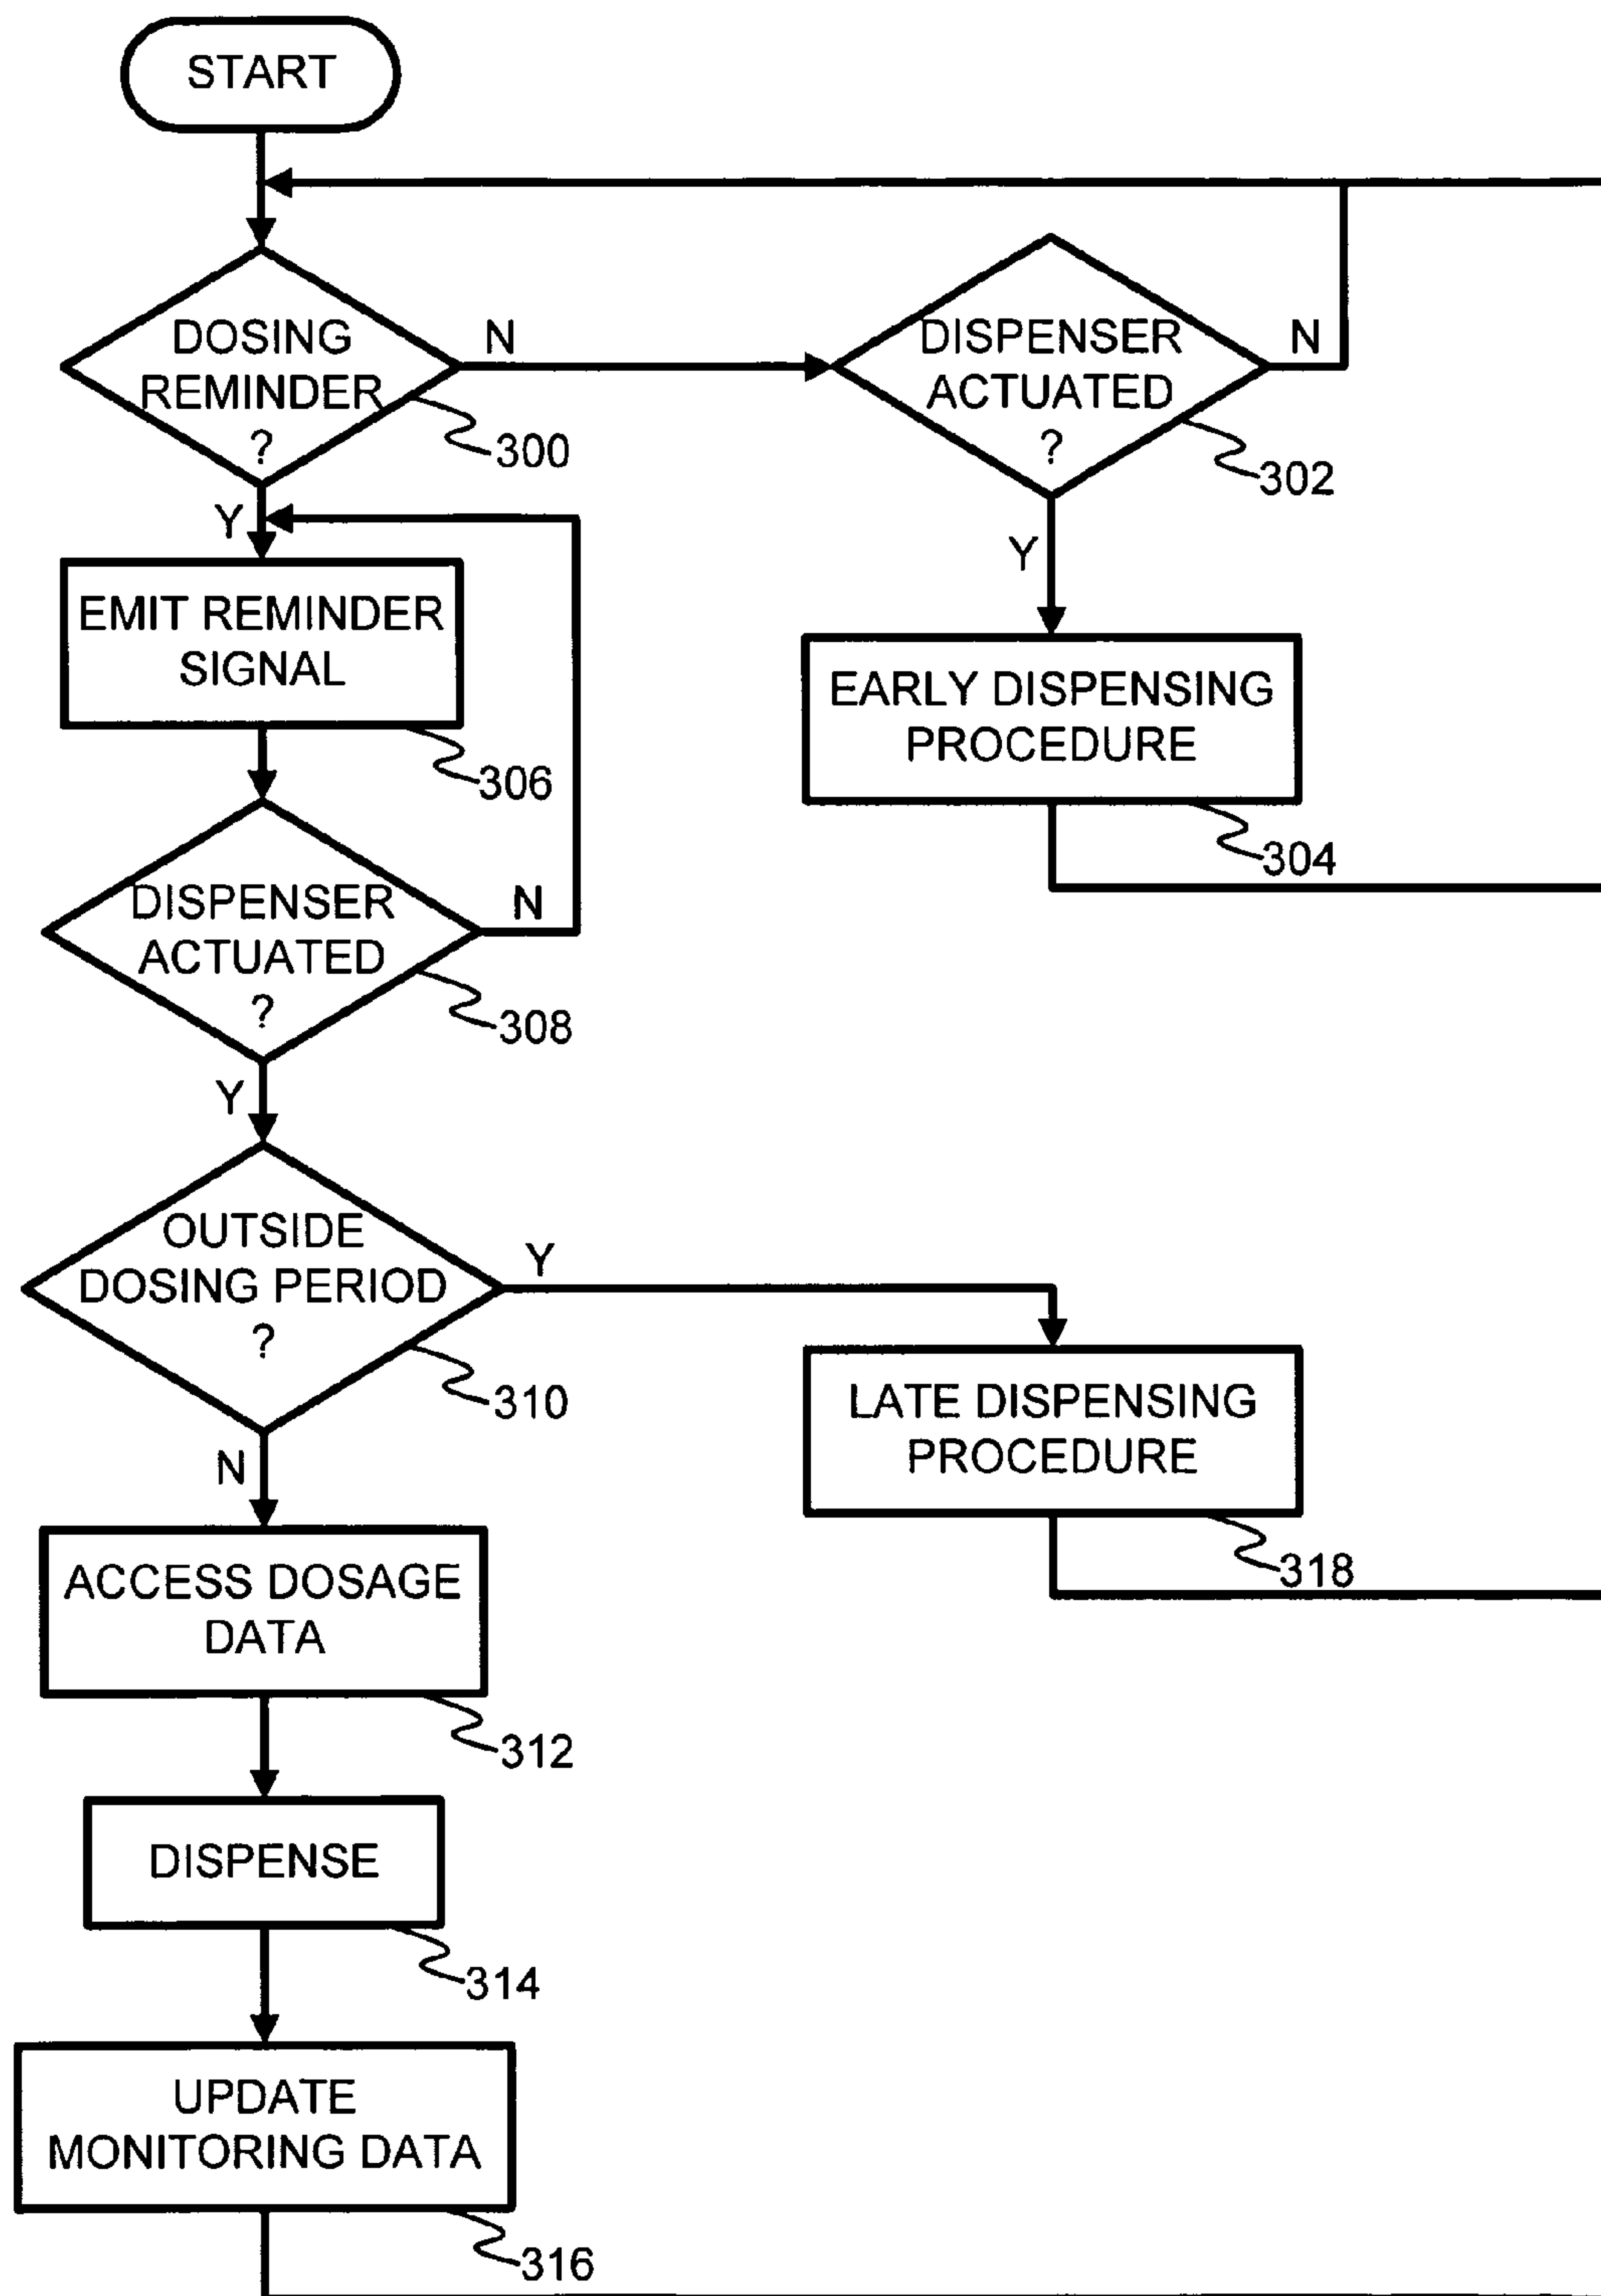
START

DOSING REMINDER ?

300

N

DISPENSER ACTUATED ?

302

N

Y

Y

EMIT REMINDER SIGNAL

306

EARLY DISPENSING PROCEDURE

304

DISPENSER ACTUATED ?

308

N

Y

OUTSIDE DOSING PERIOD ?

310

Y

LATE DISPENSING PROCEDURE

318

N

ACCESS DOSAGE DATA

312

DISPENSE

314

UPDATE MONITORING DATA

316